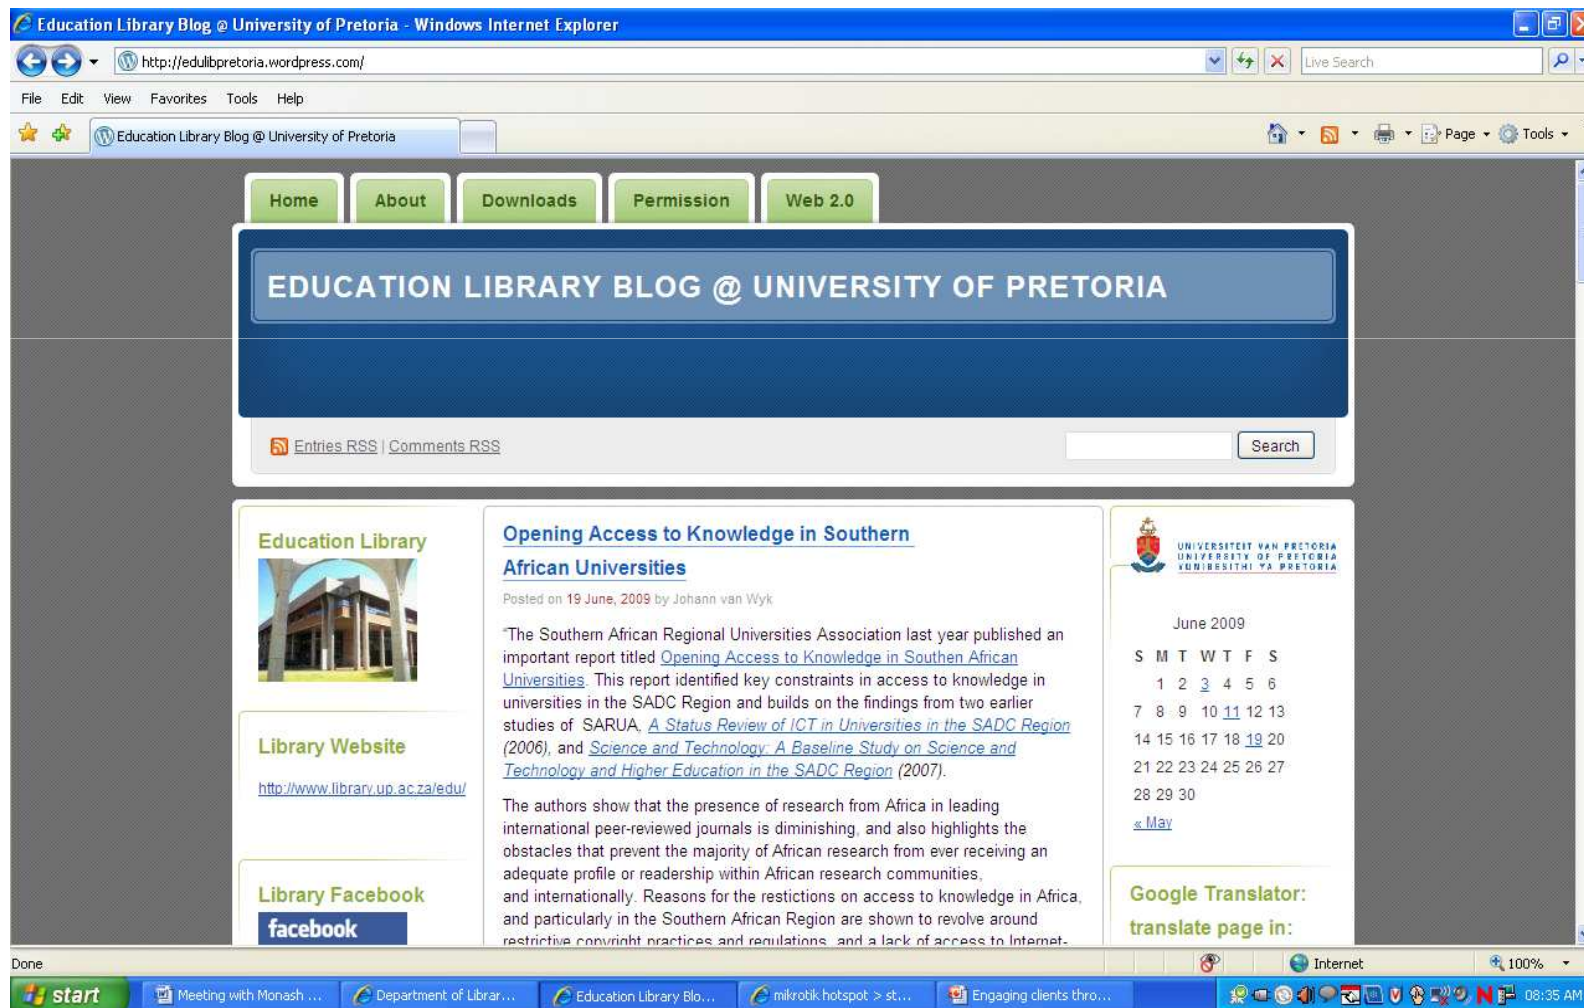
Education Library Blog @ University of Pretoria - Windows Internet Explorer

http://edulibpretoria.wordpress.com/

Live Search

File Edit View Favorites Tools Help

Education Library Blog @ University of Pretoria

Page Tools

Home About Downloads Permission Web 2.0

EDUCATION LIBRARY BLOG @ UNIVERSITY OF PRETORIA

Entries RSS | Comments RSS

Search

Education Library

Library Website

http://www.library.up.ac.za/edu/

Library Facebook

facebook

Opening Access to Knowledge in Southern African Universities

Posted on 19 June, 2009 by Johann van Wyk

"The Southern African Regional Universities Association last year published an important report titled Opening Access to Knowledge in Southen African Universities. This report identified key constraints in access to knowledge in universities in the SADC Region and builds on the findings from two earlier studies of SARUA, A Status Review of ICT in Universities in the SADC Region (2006), and Science and Technology: A Baseline Study on Science and Technology and Higher Education in the SADC Region (2007).

The authors show that the presence of research from Africa in leading international peer-reviewed journals is diminishing, and also highlights the obstacles that prevent the majority of African research from ever receiving an adequate profile or readership within African research communities, and internationally. Reasons for the restrictions on access to knowledge in Africa, and particularly in the Southern African Region are shown to revolve around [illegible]

UNIVERSITEIT VAN PRETORIA
UNIVERSITY OF PRETORIA
YUNIBESITHI YA PRETORIA

June 2009

| S | M | T | W | T | F | S |
|---|---|---|---|---|---|---|
| | 1 | 2 | 3 | 4 | 5 | 6 |
| 7 | 8 | 9 | 10 | 11 | 12 | 13 |
| 14 | 15 | 16 | 17 | 18 | 19 | 20 |
| 21 | 22 | 23 | 24 | 25 | 26 | 27 |
| 28 | 29 | 30 | | | | |

« May

Google Translator: translate page in:

Done

Internet

100%

start

Meeting with Monash ...

Department of Librar...

Education Library Blo...

mikrotik hotspot > st...

Engaging clients thro...

08:35 AM